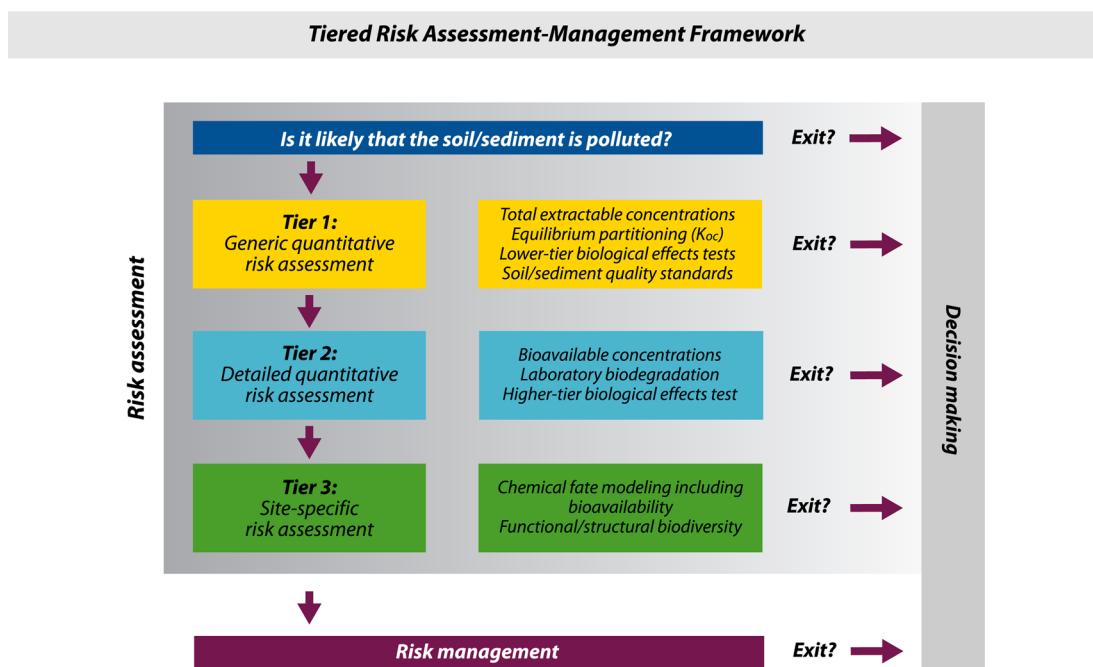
Tiered Risk Assessment-Management Framework

Risk assessment

Is it likely that the soil/sediment is polluted?

Exit?

Tier 1:
Generic quantitative risk assessment

Total extractable concentrations
Equilibrium partitioning ($K_{oc}$)
Lower-tier biological effects tests
Soil/sediment quality standards

Exit?

Tier 2:
Detailed quantitative risk assessment

Bioavailable concentrations
Laboratory biodegradation
Higher-tier biological effects test

Exit?

Tier 3:
Site-specific risk assessment

Chemical fate modeling including bioavailability
Functional/structural biodiversity

Exit?

Risk management

Exit?

Decision making